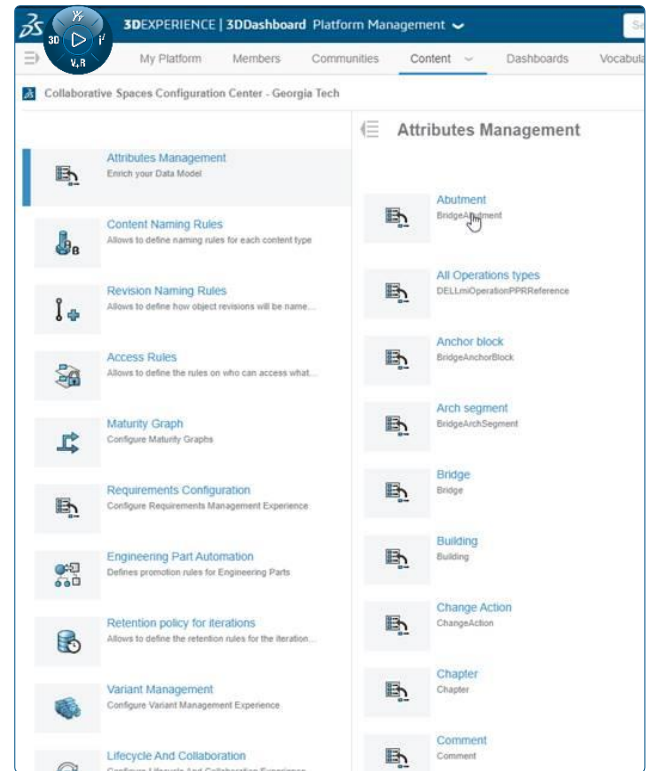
3D $V_+R$ $i^2$

3DEXPERIENCE | 3DDashboard Platform Management

My Platform Members Communities Content Dashboards Vocabula

Collaborative Spaces Configuration Center - Georgia Tech

Attributes Management
Enrich your Data Model

Content Naming Rules
Allows to define naming rules for each content type

Revision Naming Rules
Allows to define how object revisions will be name...

Access Rules
Allows to define the rules on who can access what...

Maturity Graph
Configure Maturity Graphs

Requirements Configuration
Configure Requirements Management Experience

Engineering Part Automation
Defines promotion rules for Engineering Parts

Retention policy for iterations
Allows to define the retention rules for the iteration...

Variant Management
Configure Variant Management Experience

Lifecycle And Collaboration

Attributes Management

Abutment
BridgeAbutment

All Operations types
DELLmiOperationPPRReference

Anchor block
BridgeAnchorBlock

Arch segment
BridgeArchSegment

Bridge
Bridge

Building
Building

Change Action
ChangeAction

Chapter
Chapter

Comment
Comment